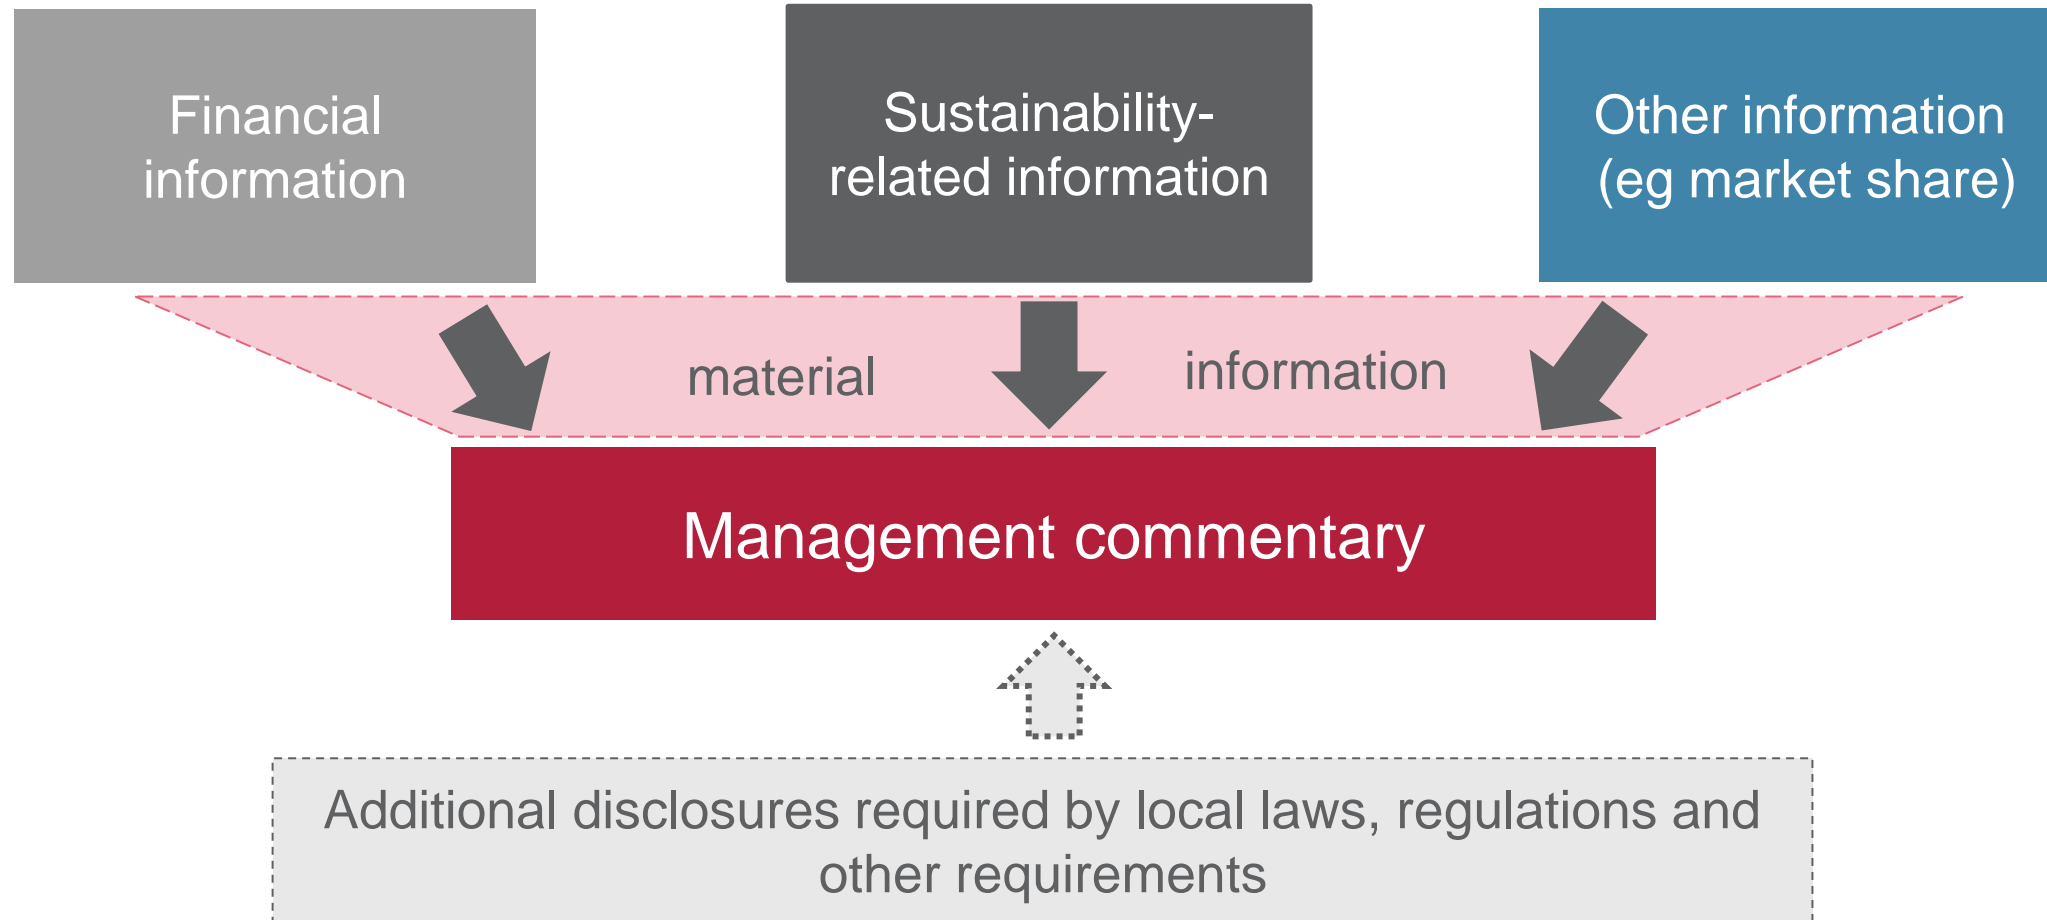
Financial information

Sustainability-related information

Other information (eg market share)

material

information

Management commentary

Additional disclosures required by local laws, regulations and other requirements